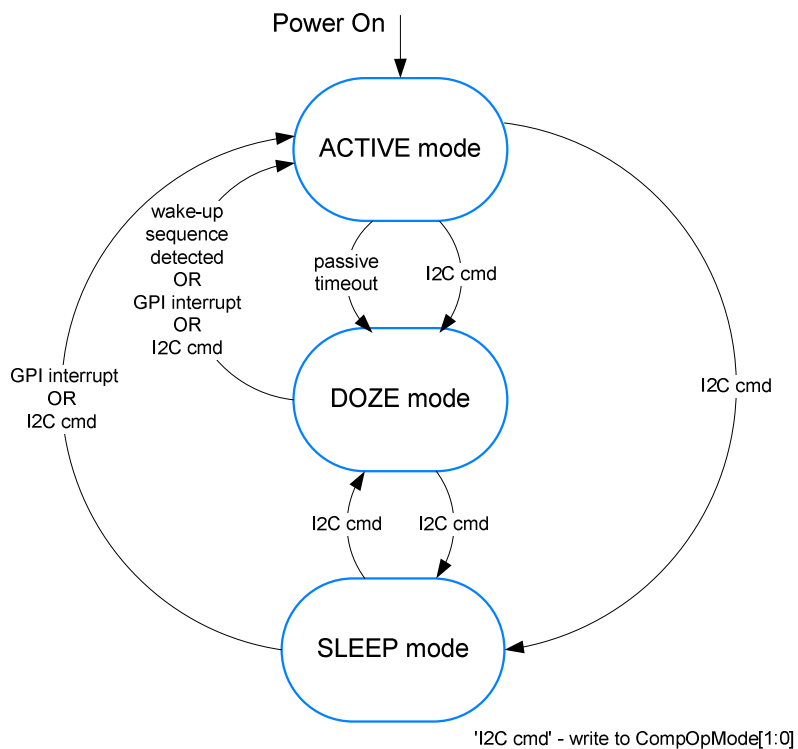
Power On

ACTIVE mode

wake-up sequence detected OR GPI interrupt OR I2C cmd

passive timeout

I2C cmd

GPI interrupt OR I2C cmd

I2C cmd

DOZE mode

I2C cmd

I2C cmd

SLEEP mode

'I2C cmd' - write to CompOpMode[1:0]